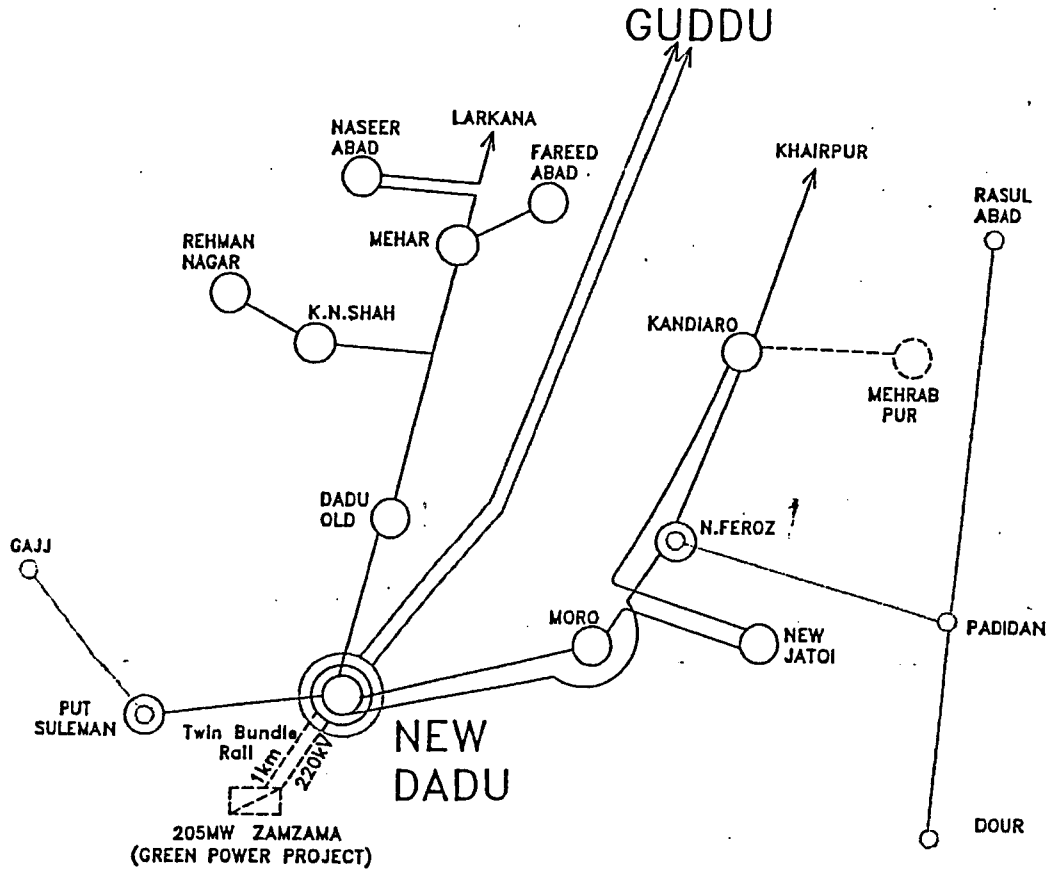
GUDDU

LARKANA

NASEER ABAD

FAREED ABAD

KHAIRPUR

RASUL ABAD

REHMAN NAGAR

MEHAR

K.N.SHAH

KANDIARO

MEHRAB PUR

DADU OLD

GAJJ

N.FEROZ

MORO

NEW JATOI

PADIDAN

PUT SULEMAN

Twin Bundle Rail

1km

220kV

NEW DADU

205MW ZAMZAMA (GREEN POWER PROJECT)

DOUR